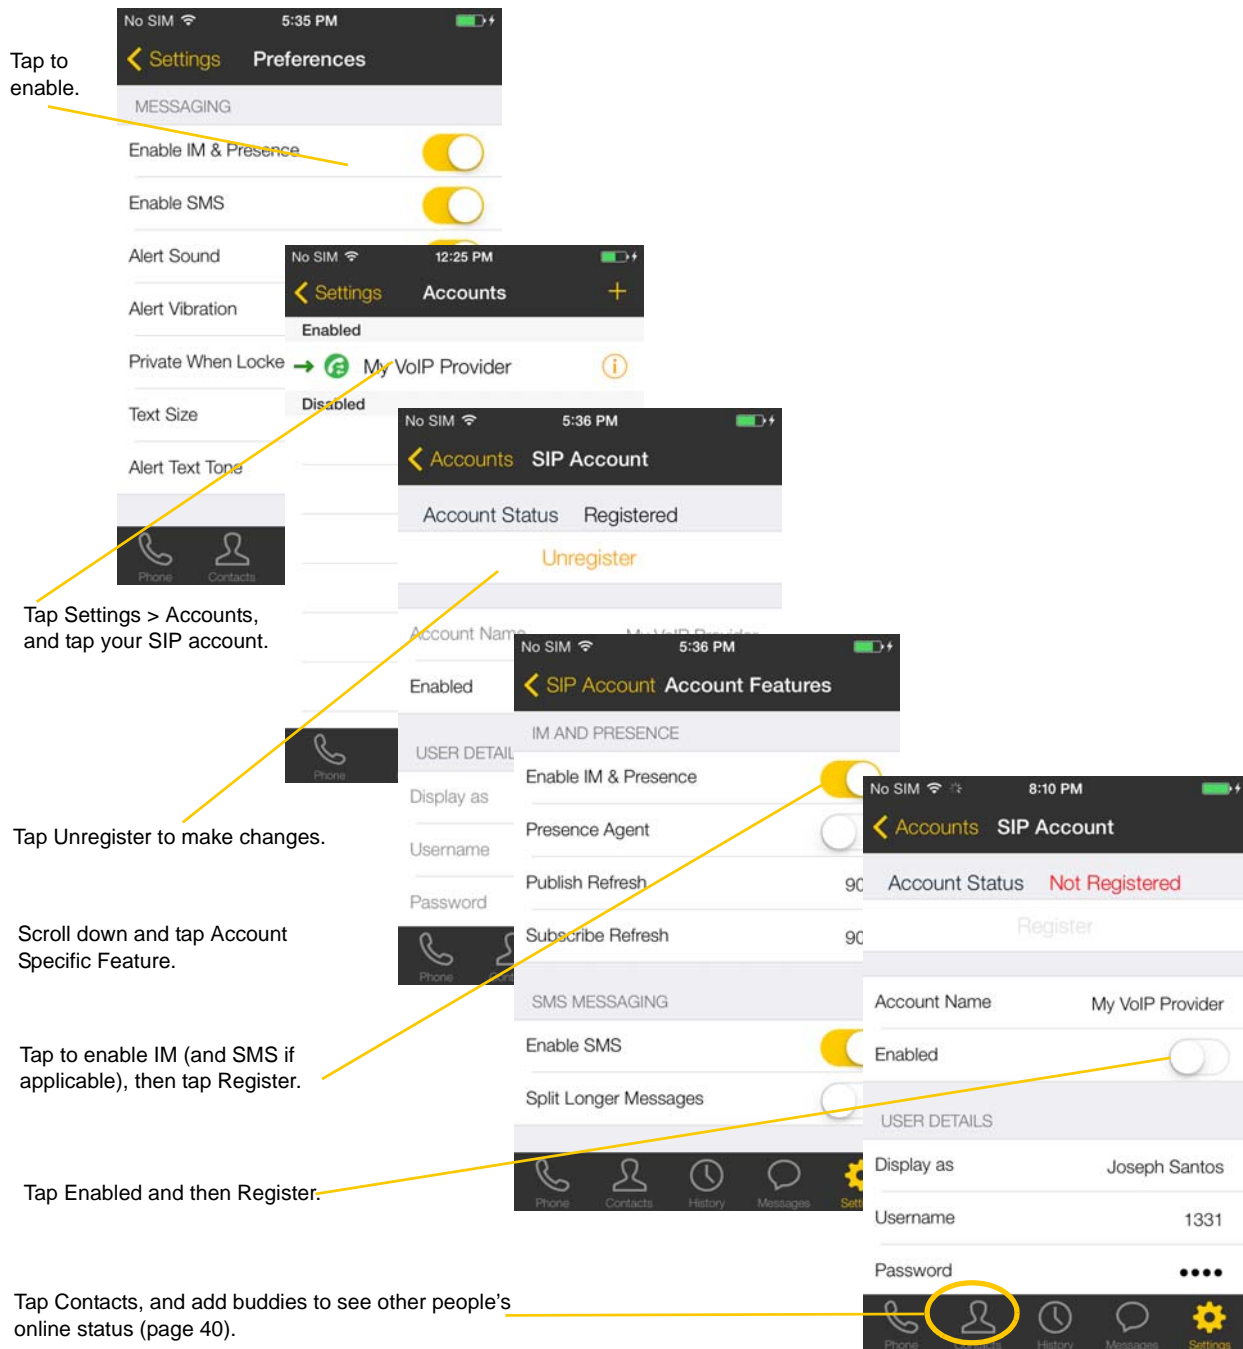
Tap to enable.

No SIM 5:35 PM

Settings Preferences

MESSAGING

Enable IM & Presence

Enable SMS

Alert Sound

Alert Vibration

Private When Locke

Text Size

Alert Text Tone

Phone Contacts

No SIM 12:25 PM

Settings Accounts +

Enabled

My VoIP Provider

Disabled

Phone

No SIM 5:36 PM

Accounts SIP Account

Account Status Registered

Unregister

Account Name

Enabled

USER DETAIL

Display as

Username

Password

Phone

No SIM 5:36 PM

SIP Account Account Features

IM AND PRESENCE

Enable IM & Presence

Presence Agent

Publish Refresh 90

Subscribe Refresh 90

SMS MESSAGING

Enable SMS

Split Longer Messages

Phone Contacts History Messages Sett

No SIM 8:10 PM

Accounts SIP Account

Account Status Not Registered

Register

Account Name My VoIP Provider

Enabled

USER DETAILS

Display as Joseph Santos

Username 1331

Password ••••

Phone History Messages Settings

Tap Settings > Accounts, and tap your SIP account.

Tap Unregister to make changes.

Scroll down and tap Account Specific Feature.

Tap to enable IM (and SMS if applicable), then tap Register.

Tap Enabled and then Register.

Tap Contacts, and add buddies to see other people's online status (page 40).